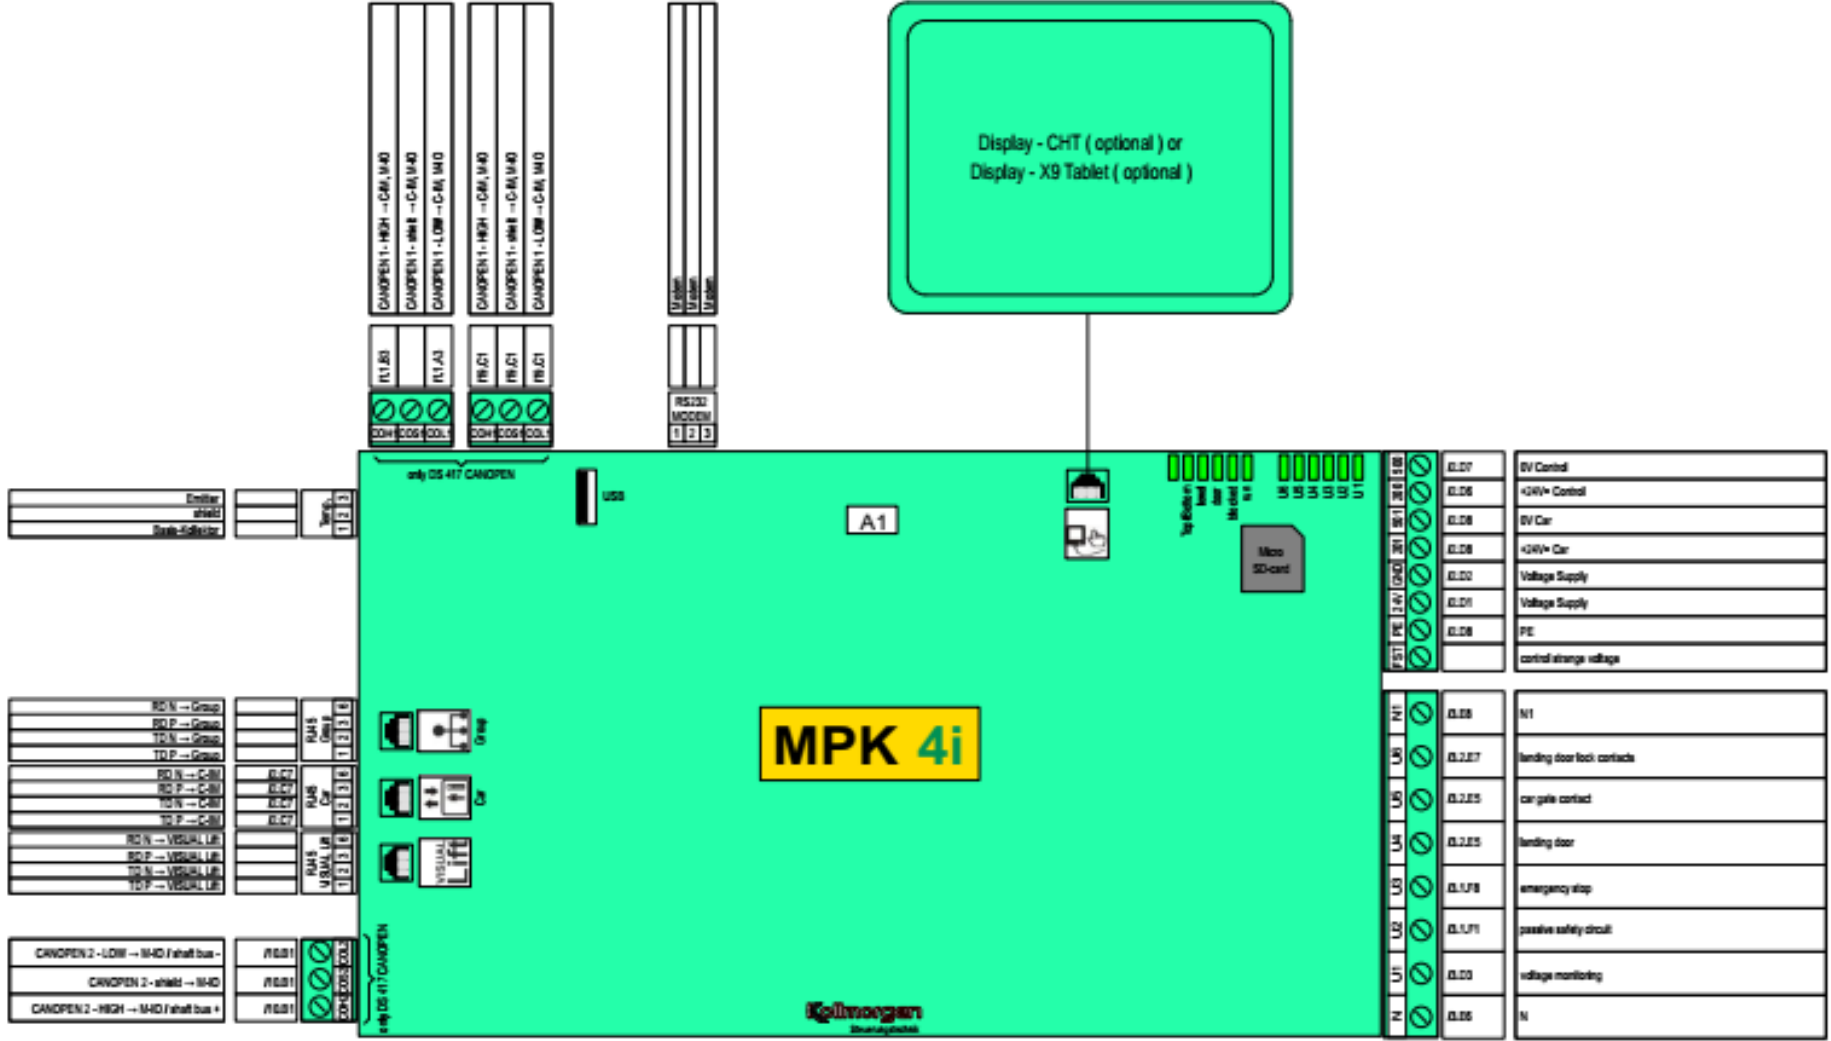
CANOPEN 1 - HIGH → C-M, M-IO
CANOPEN 1 - shield → C-M, M-IO
CANOPEN 1 - LOW → C-M, M-IO
CANOPEN 1 - HIGH → C-M, M-IO
CANOPEN 1 - shield → C-M, M-IO
CANOPEN 1 - LOW → C-M, M-IO

Modem
Modem
Modem

/X1.B3
/X1.A3
/W.C1
/W.C1
/W.C1

CO1H CO1S CO1L CO1H CO1S CO1L

RS232 MODEM
1 2 3

only DS 417 CANOPEN

Display - CHT ( optional ) or
Display - X9 Tablet ( optional )

USB

A1

Micro SD-card

Emitter
shield
Basis-Kollektor

1 2 3

/3.D7 0V Control
/3.D6 +24V= Control
/3.D8 0V Car
/3.D8 +24V= Car
/3.D2 Voltage Supply
/3.D1 Voltage Supply
/3.D8 PE
control strange voltage

RD N → Group
RD P → Group
TD N → Group
TD P → Group
RJ45 Group
1 2 3 4

RD N → C-IM
RD P → C-IM
TD N → C-IM
TD P → C-IM
/3.C7
/3.C7
/3.C7
/3.C7
RJ45 Car
1 2 3 4

RD N → VISUAL Lift
RD P → VISUAL Lift
TD N → VISUAL Lift
TD P → VISUAL Lift
RJ45 VISUAL Lift
1 2 3 4

Group
Car
VISUAL Lift

MPK 4i

/3.D8 N1
/3.2.E7 landing door lock contacts
/3.2.E5 car gate contact
/3.2.E5 landing door
/3.1.F8 emergency stop
/3.1.F1 passive safety circuit
/3.D3 voltage monitoring
/3.D6 N

CANOPEN 2 - LOW → M-IO / shaft bus -
CANOPEN 2 - shield → M-IO
CANOPEN 2 - HIGH → M-IO / shaft bus +
/10.B1
/10.B1
/10.B1
CO2L CO2S CO2H

only DS 417 CANOPEN

Kollmorgen